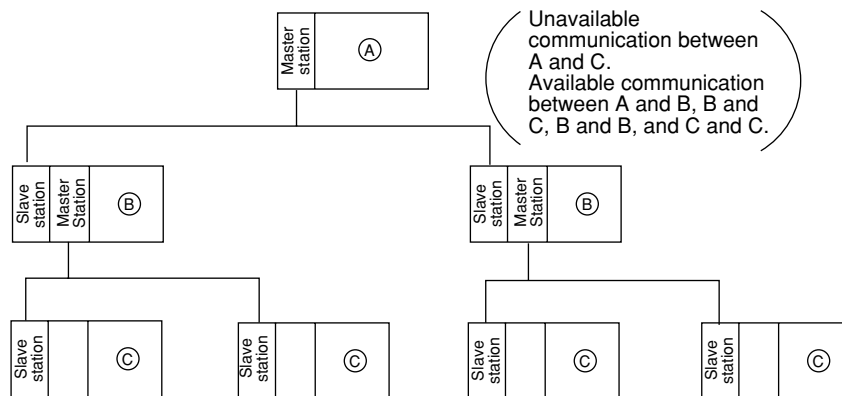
Master station

Ⓐ

Unavailable communication between A and C.
Available communication between A and B, B and C, B and B, and C and C.

Slave station
Master Station

Ⓑ

Slave station
Master Station

Ⓑ

Slave station

Ⓒ

Slave station

Ⓒ

Slave station

Ⓒ

Slave station

Ⓒ